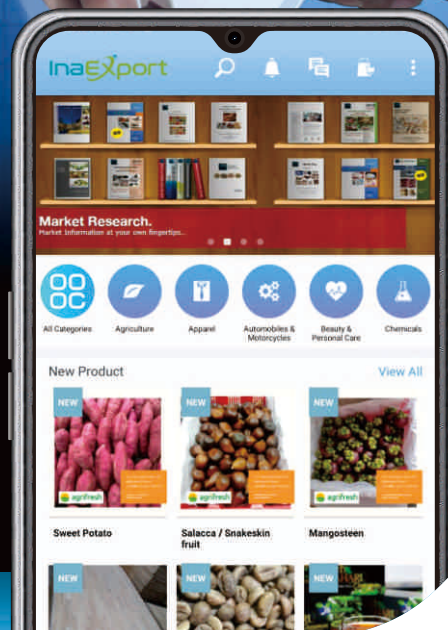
InaExport

Market Research.
Market Information at your own fingertips...

All Categories
Agriculture
Apparel
Automobiles & Motorcycles
Beauty & Personal Care
Chemicals

New Product
View All

NEW
agrifresh
Sweet Potato

NEW
agrifresh
Salacca / Snakeskin fruit

NEW
agrifresh
Mangosteen

NEW

NEW

NEW